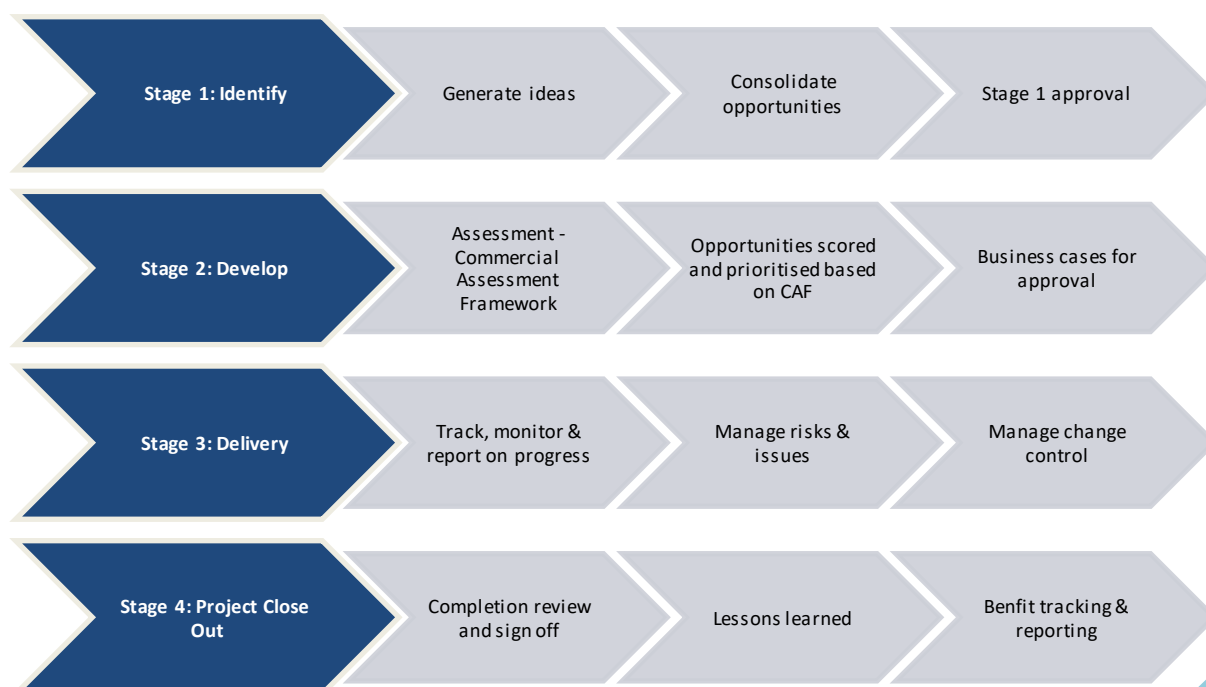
Stage 1: Identify

Generate ideas

Consolidate opportunities

Stage 1 approval

Stage 2: Develop

Assessment - Commercial Assessment Framework

Opportunities scored and prioritised based on CAF

Business cases for approval

Stage 3: Delivery

Track, monitor & report on progress

Manage risks & issues

Manage change control

Stage 4: Project Close Out

Completion review and sign off

Lessons learned

Benfit tracking & reporting